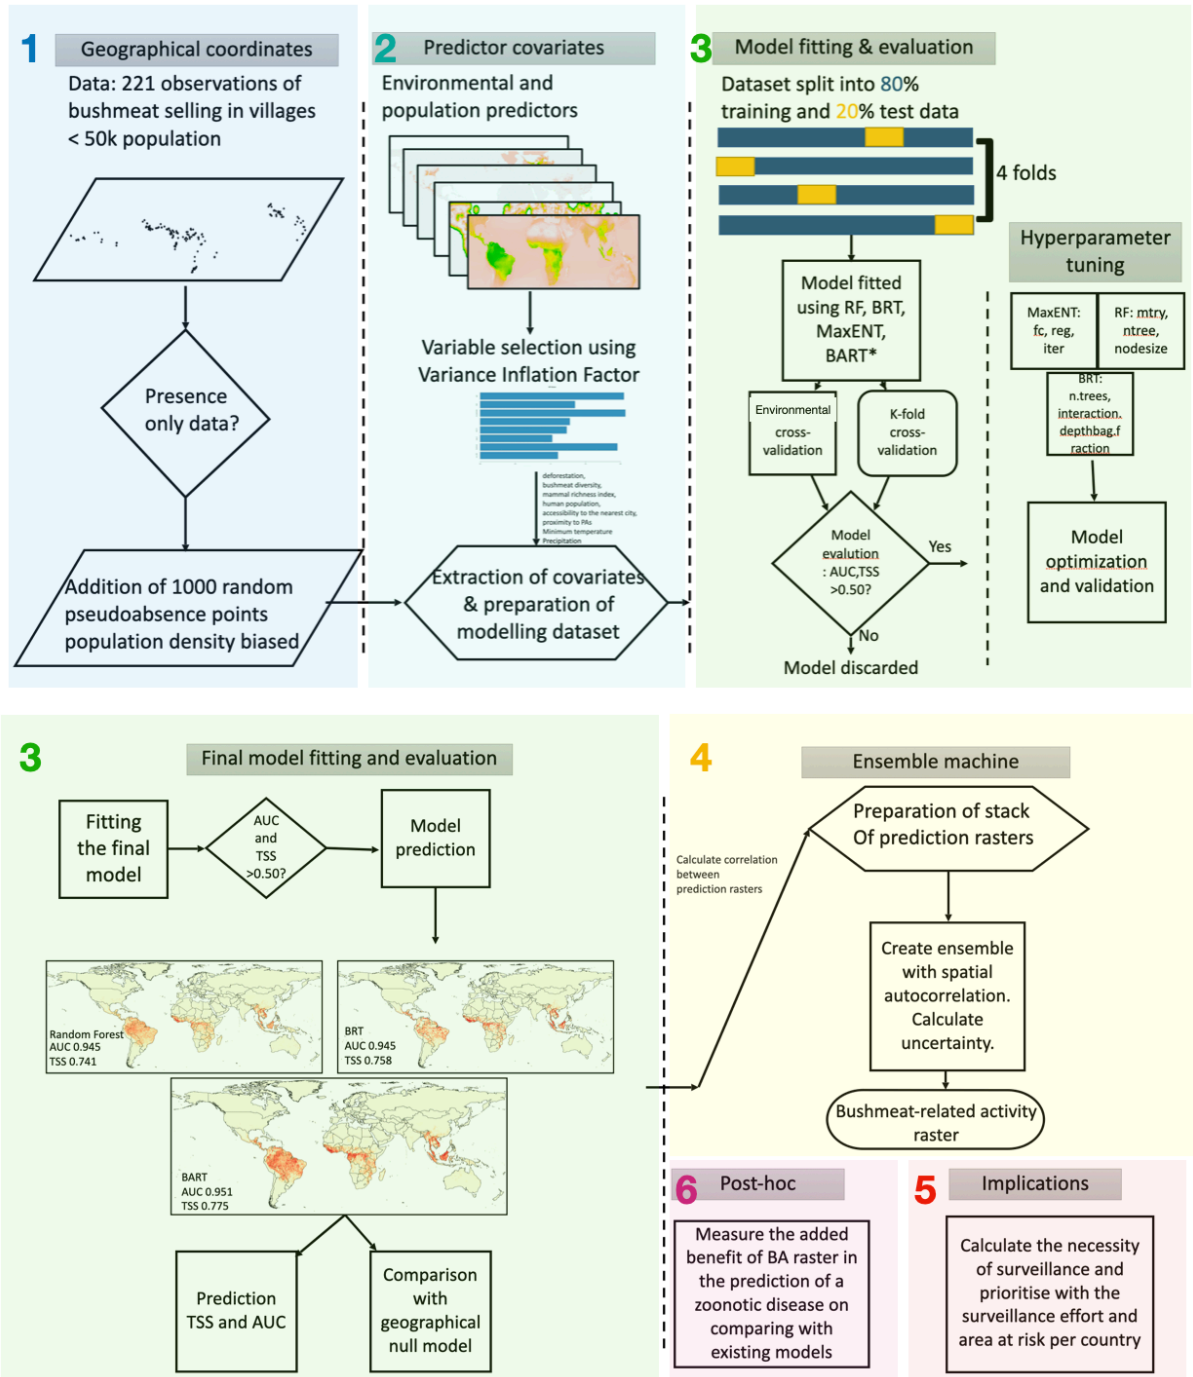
1 Geographical coordinates

Data: 221 observations of bushmeat selling in villages < 50k population

Presence only data?

Addition of 1000 random pseudoabsence points population density biased

2 Predictor covariates

Environmental and population predictors

Variable selection using Variance Inflation Factor

deforestation, bushmeat diversity, mammal richness index, human population, accessibility to the nearest city, proximity to PAs, Minimum temperature, Precipitation

Extraction of covariates & preparation of modelling dataset

3 Model fitting & evaluation

Dataset split into 80% training and 20% test data

4 folds

Model fitted using RF, BRT, MaxENT, BART*

Environmental cross-validation

K-fold cross-validation

Model evalution : AUC,TSS >0.50?

Yes

No

Model discarded

Hyperparameter tuning

MaxENT: fc, reg, iter

RF: mtry, ntree, nodesize

BRT: n.trees, interaction. depthbag.f raction

Model optimization and validation

3 Final model fitting and evaluation

Fitting the final model

AUC and TSS >0.50?

Model prediction

Random Forest
AUC 0.945
TSS 0.741

BRT
AUC 0.945
TSS 0.758

BART
AUC 0.951
TSS 0.775

Prediction TSS and AUC

Comparison with geographical null model

4 Ensemble machine

Calculate correlation between prediction rasters

Preparation of stack Of prediction rasters

Create ensemble with spatial autocorrelation. Calculate uncertainty.

Bushmeat-related activity raster

6 Post-hoc

Measure the added benefit of BA raster in the prediction of a zoonotic disease on comparing with existing models

5 Implications

Calculate the necessity of surveillance and prioritise with the surveillance effort and area at risk per country